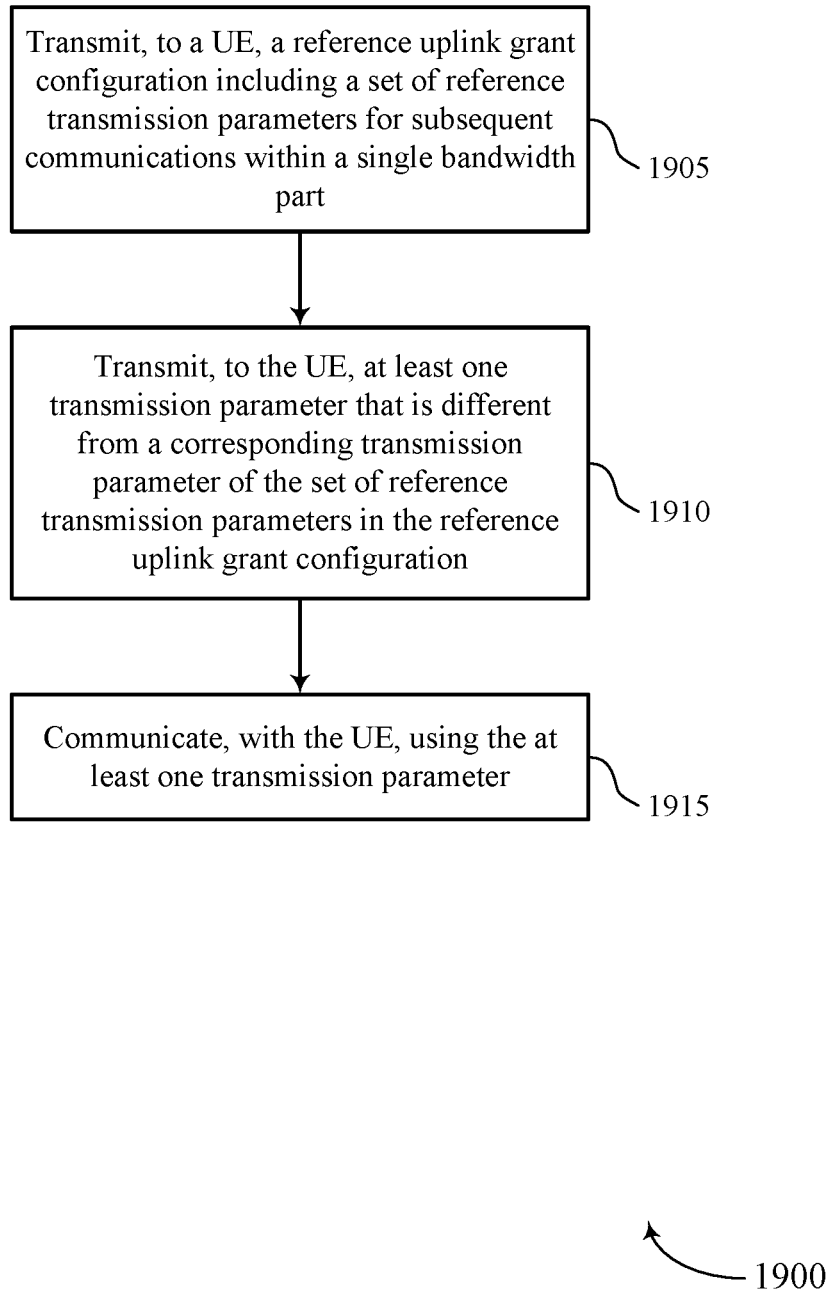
Transmit, to a UE, a reference uplink grant configuration including a set of reference transmission parameters for subsequent communications within a single bandwidth part

1905

Transmit, to the UE, at least one transmission parameter that is different from a corresponding transmission parameter of the set of reference transmission parameters in the reference uplink grant configuration

1910

Communicate, with the UE, using the at least one transmission parameter

1915

1900